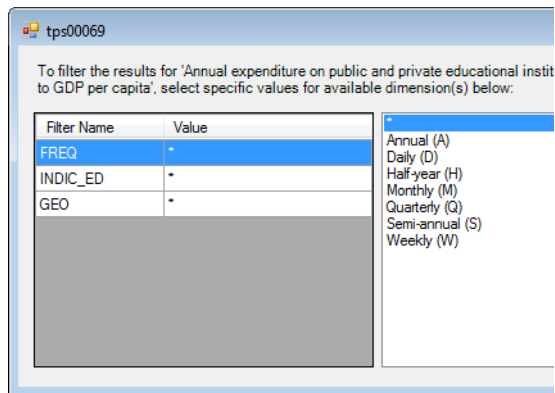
tps00069

To filter the results for 'Annual expenditure on public and private educational instit to GDP per capita', select specific values for available dimension(s) below:

| Filter Name | Value |
|---|---|
| FREQ | * |
| INDIC_ED | * |
| GEO | * |

*
Annual (A)
Daily (D)
Half-year (H)
Monthly (M)
Quarterly (Q)
Semi-annual (S)
Weekly (W)